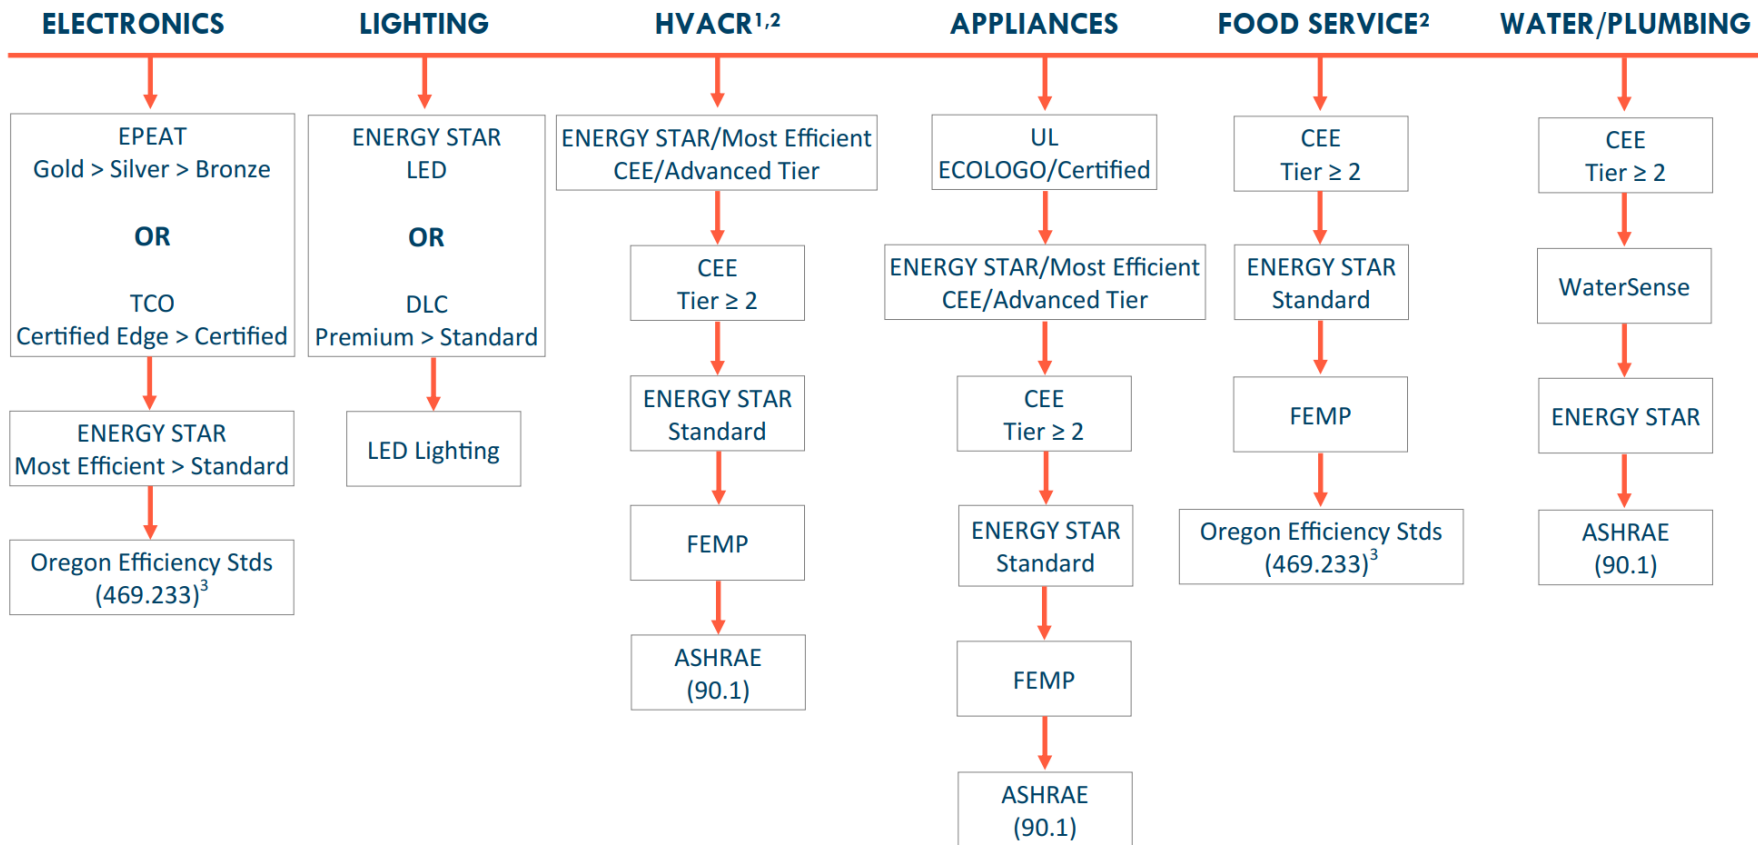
ELECTRONICS

EPEAT
Gold > Silver > Bronze

OR

TCO
Certified Edge > Certified

ENERGY STAR
Most Efficient > Standard

Oregon Efficiency Stds
(469.233)$^3$

LIGHTING

ENERGY STAR
LED

OR

DLC
Premium > Standard

LED Lighting

HVACR$^{1,2}$

ENERGY STAR/Most Efficient
CEE/Advanced Tier

CEE
Tier ≥ 2

ENERGY STAR
Standard

FEMP

ASHRAE
(90.1)

APPLIANCES

UL
ECOLOGO/Certified

ENERGY STAR/Most Efficient
CEE/Advanced Tier

CEE
Tier ≥ 2

ENERGY STAR
Standard

FEMP

ASHRAE
(90.1)

FOOD SERVICE$^2$

CEE
Tier ≥ 2

ENERGY STAR
Standard

FEMP

Oregon Efficiency Stds
(469.233)$^3$

WATER/PLUMBING

CEE
Tier ≥ 2

WaterSense

ENERGY STAR

ASHRAE
(90.1)